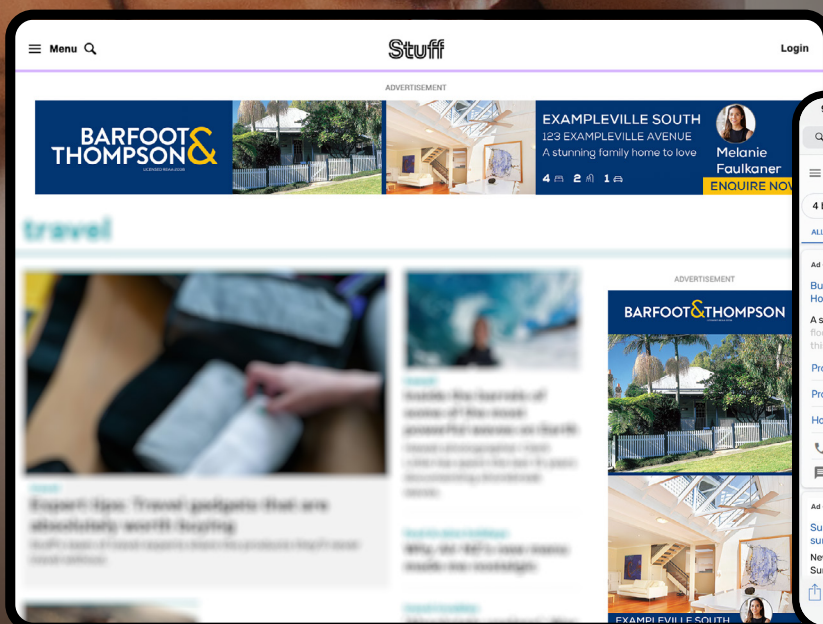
Menu

Stuff

Login

ADVERTISEMENT

BARFOOT & THOMPSON
LICENSED REAA 2008

EXAMPLEVILLE SOUTH
123 EXAMPLEVILLE AVENUE
A stunning family home to love

4 2 1

Melanie Faulkaner
ENQUIRE NOW

travel

ADVERTISEMENT

BARFOOT & THOMPSON

EXAMPLEVILLE SOUTH

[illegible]

Ad

Bu
Ho

A s

Pro

Pro

Ho

Ad

Su
su

Ne
Su